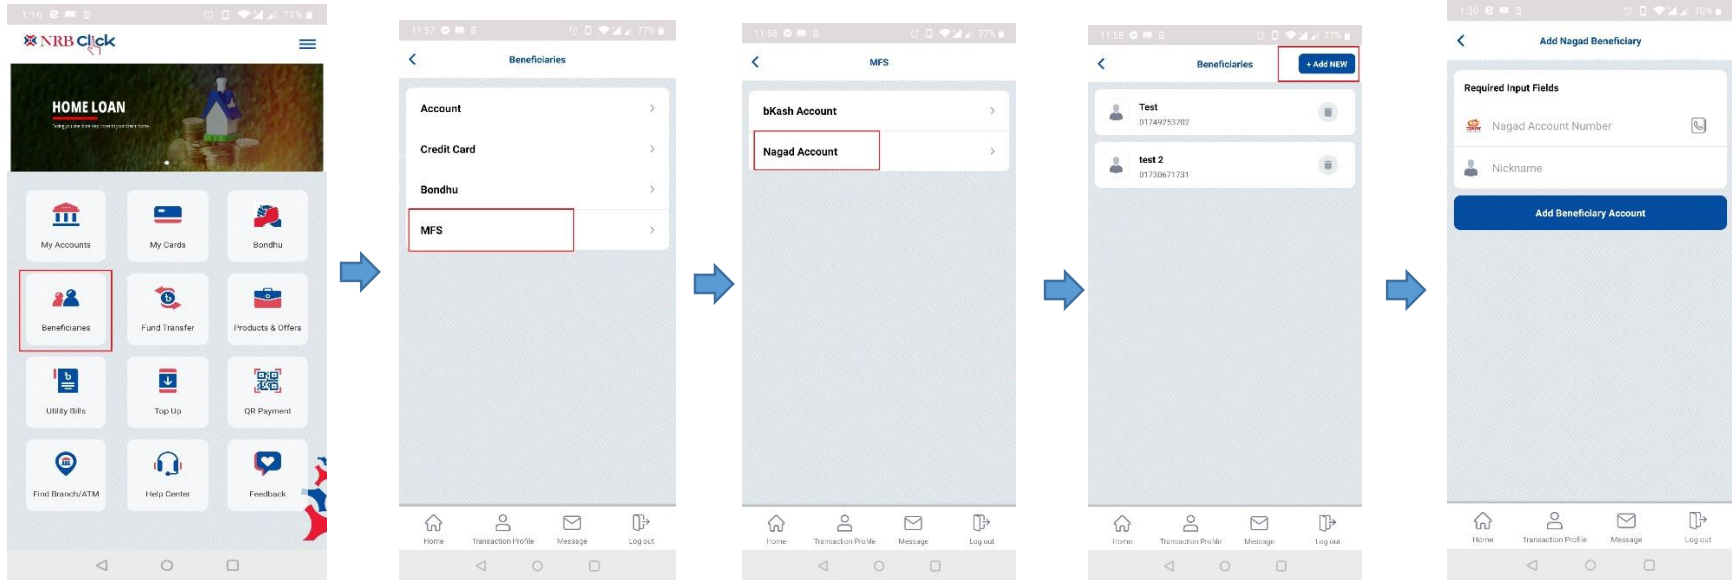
1:16 72%

NRB Click

HOME LOAN

My Accounts
My Cards
Bondhu
Beneficiaries
Fund Transfer
Products & Offers
Utility Bills
Top Up
QR Payment
Find Branch/ATM
Help Center
Feedback

11:57 77%

Beneficiaries

Account
Credit Card
Bondhu
MFS

Home
Transaction Profile
Message
Log out

11:58 77%

MFS

bKash Account
Nagad Account

Home
Transaction Profile
Message
Log out

11:58 77%

Beneficiaries

+ Add NEW

Test
01749253702

test 2
01730671731

Home
Transaction Profile
Message
Log out

1:30 70%

Add Nagad Beneficiary

Required Input Fields

Nagad Account Number

Nickname

Add Beneficiary Account

Home
Transaction Profile
Message
Log out